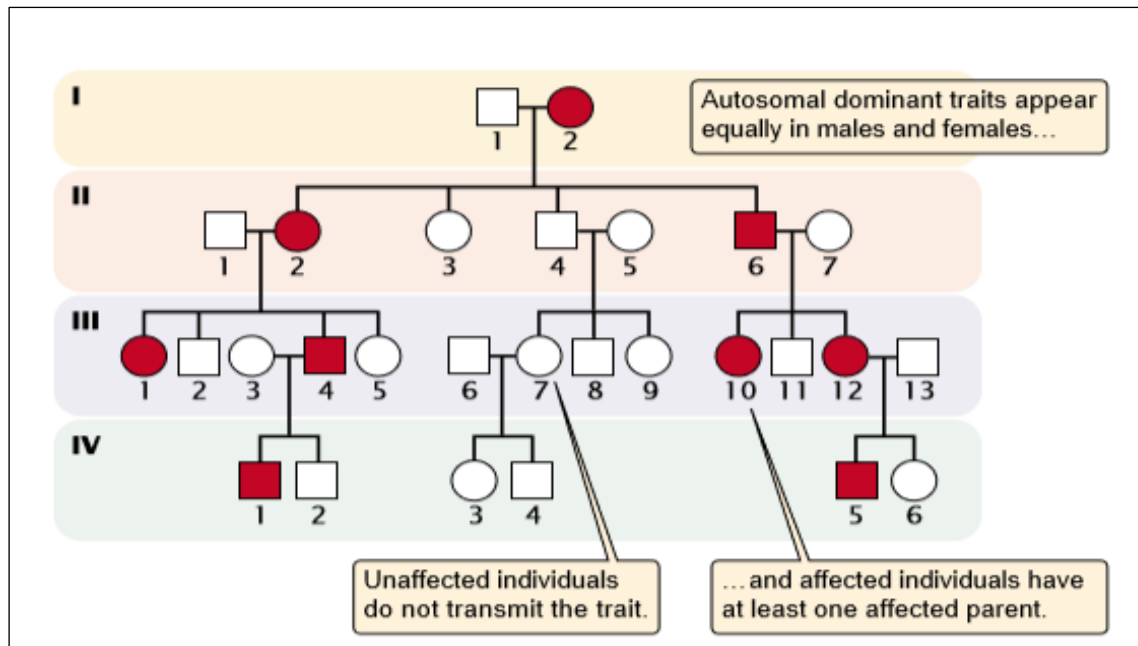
I

1 2

Autosomal dominant traits appear equally in males and females…

II

1 2 3 4 5 6 7

III

1 2 3 4 5 6 7 8 9 10 11 12 13

IV

1 2 3 4 5 6

Unaffected individuals do not transmit the trait.

…and affected individuals have at least one affected parent.